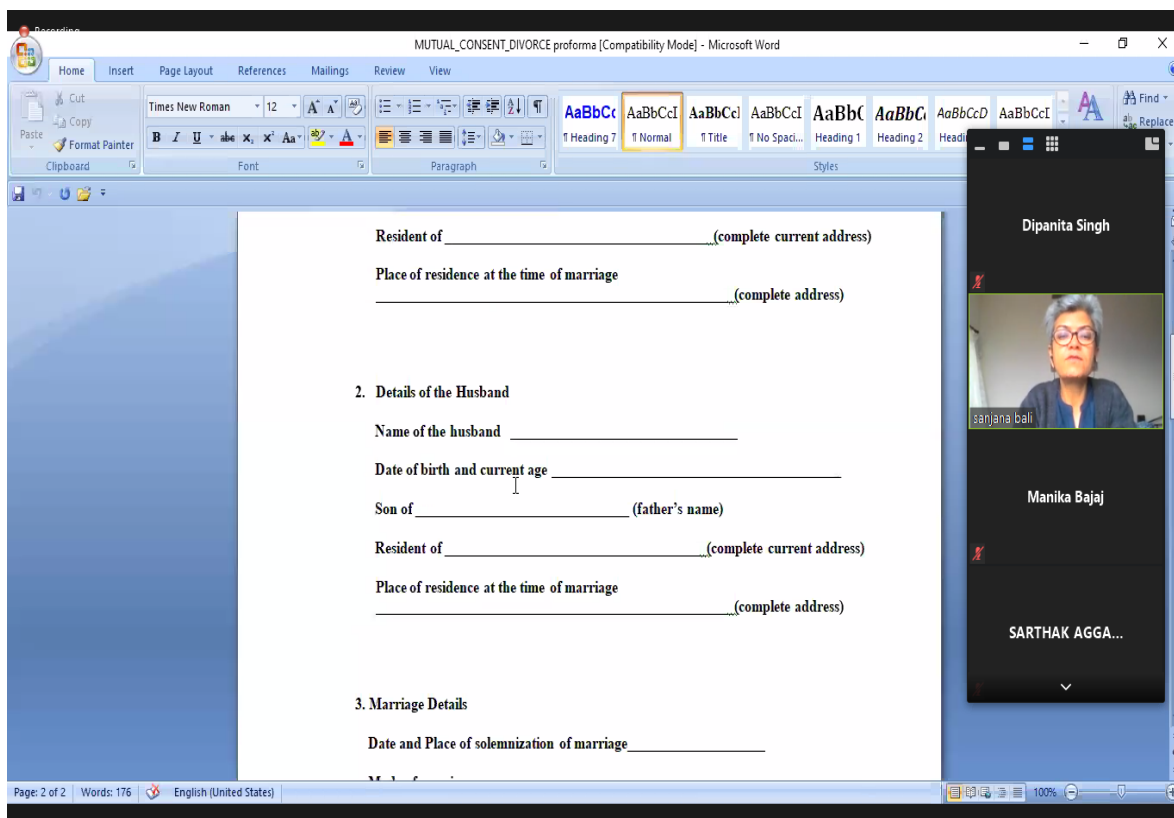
Recording

MUTUAL_CONSENT_DIVORCE proforma [Compatibility Mode] - Microsoft Word

Home Insert Page Layout References Mailings Review View

Cut
Copy
Paste
Format Painter
Clipboard

Times New Roman 12
Font

Paragraph

AaBbCc ¶ Heading 7
AaBbCcI ¶ Normal
AaBbCcI ¶ Title
AaBbCcI ¶ No Spaci...
AaBbC Heading 1
AaBbC Heading 2
AaBbCcD Headi
AaBbCcI
Styles

Find
Replace

Dipanita Singh

sanjana bali

Manika Bajaj

SARTHAK AGGA...

Resident of ______________________(complete current address)

Place of residence at the time of marriage
______________________(complete address)

2. Details of the Husband

Name of the husband ______________________

Date of birth and current age ______________________

Son of ______________________ (father's name)

Resident of ______________________(complete current address)

Place of residence at the time of marriage
______________________(complete address)

3. Marriage Details

Date and Place of solemnization of marriage______________________

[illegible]

Page: 2 of 2 Words: 176 English (United States)

100%